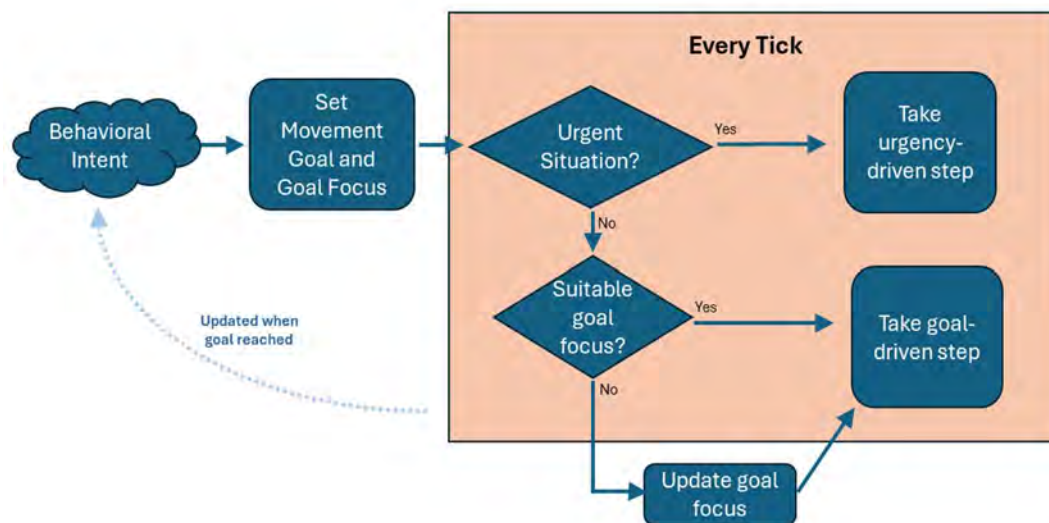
Behavioral Intent

Set Movement Goal and Goal Focus

Every Tick

Urgent Situation?

Yes

Take urgency-driven step

No

Suitable goal focus?

Yes

Take goal-driven step

No

Update goal focus

Updated when goal reached